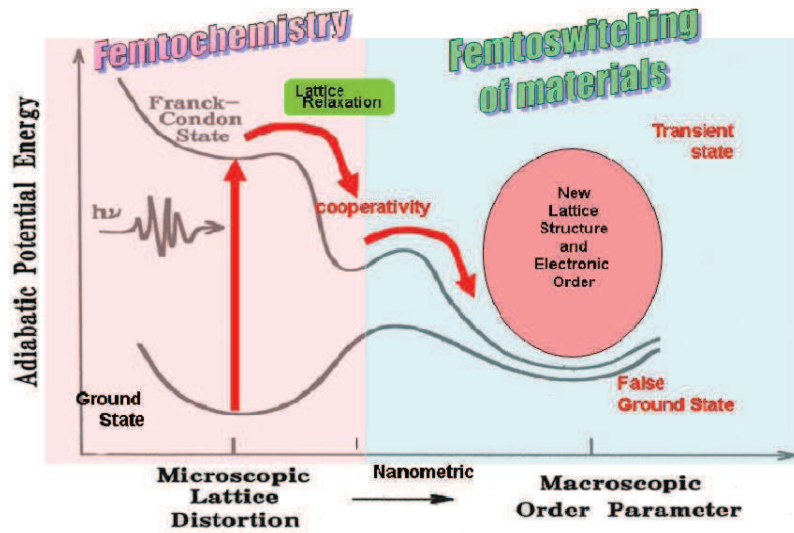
Femtochemistry

Femtoswitching of materials

Adiabatic Potential Energy

Franck-Condon State

Lattice Relaxation

Transient state

$h\nu$

cooperativity

New Lattice Structure and Electronic Order

Ground State

False Ground State

Microscopic Lattice Distortion

Nanometric

Macroscopic Order Parameter